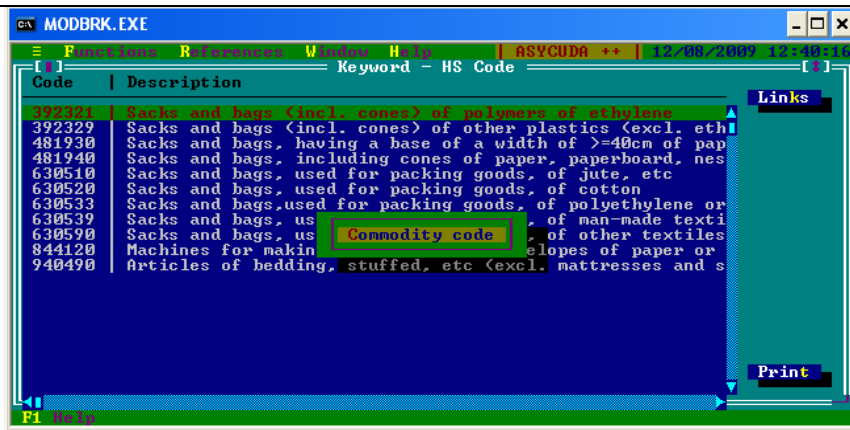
MODBRK.EXE

≡ Functions References Window Help | ASYCUDA ++ | 12/08/2009 12:40:16

[■] Keyword - HS Code [↕]

| Code | Description |
|---|---|
| 392321 | Sacks and bags (incl. cones) of polymers of ethylene |
| 392329 | Sacks and bags (incl. cones) of other plastics (excl. eth |
| 481930 | Sacks and bags, having a base of a width of >=40cm of pap |
| 481940 | Sacks and bags, including cones of paper, paperboard, nes |
| 630510 | Sacks and bags, used for packing goods, of jute, etc |
| 630520 | Sacks and bags, used for packing goods, of cotton |
| 630533 | Sacks and bags,used for packing goods, of polyethylene or |
| 630539 | Sacks and bags, us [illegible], of man-made texti |
| 630590 | Sacks and bags, us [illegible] of other textiles |
| 844120 | Machines for makin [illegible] elopes of paper or |
| 940490 | Articles of bedding, stuffed, etc (excl. mattresses and s |

Commodity code

Links

Print

F1 Help